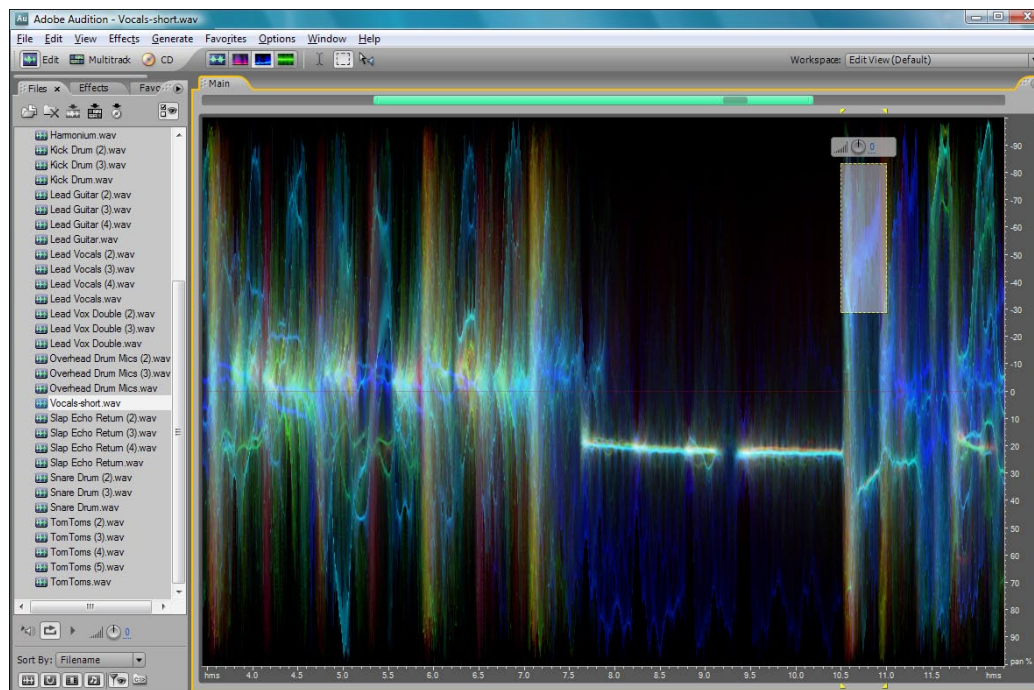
Au Adobe Audition - Vocals-short.wav

File Edit View Effects Generate Favorites Options Window Help

Edit Multitrack CD

Workspace: Edit View (Default)

Files × Effects Favo

Main

Harmonium.wav
Kick Drum (2).wav
Kick Drum (3).wav
Kick Drum.wav
Lead Guitar (2).wav
Lead Guitar (3).wav
Lead Guitar (4).wav
Lead Guitar.wav
Lead Vocals (2).wav
Lead Vocals (3).wav
Lead Vocals (4).wav
Lead Vocals.wav
Lead Vox Double (2).wav
Lead Vox Double (3).wav
Lead Vox Double.wav
Overhead Drum Mics (2).wav
Overhead Drum Mics (3).wav
Overhead Drum Mics.wav
Vocals-short.wav
Slap Echo Return (2).wav
Slap Echo Return (3).wav
Slap Echo Return (4).wav
Slap Echo Return.wav
Snare Drum (2).wav
Snare Drum (3).wav
Snare Drum.wav
TomToms (2).wav
TomToms (3).wav
TomToms (4).wav
TomToms (5).wav
TomToms.wav

0

Sort By: Filename

0

-90
-80
-70
-60
-50
-40
-30
-20
-10
0
10
20
30
40
50
60
70
80
90
pan %

hms 4.0 4.5 5.0 5.5 6.0 6.5 7.0 7.5 8.0 8.5 9.0 9.5 10.0 10.5 11.0 11.5 hms